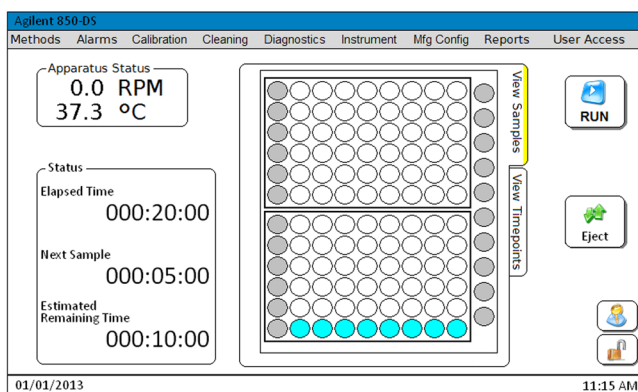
Agilent 850-DS

Methods Alarms Calibration Cleaning Diagnostics Instrument Mfg Config Reports User Access

Apparatus Status
0.0 RPM
37.3 °C

Status
Elapsed Time
000:20:00

Next Sample
000:05:00

Estimated Remaining Time
000:10:00

View Samples
View Timepoints

RUN

Eject

01/01/2013

11:15 AM